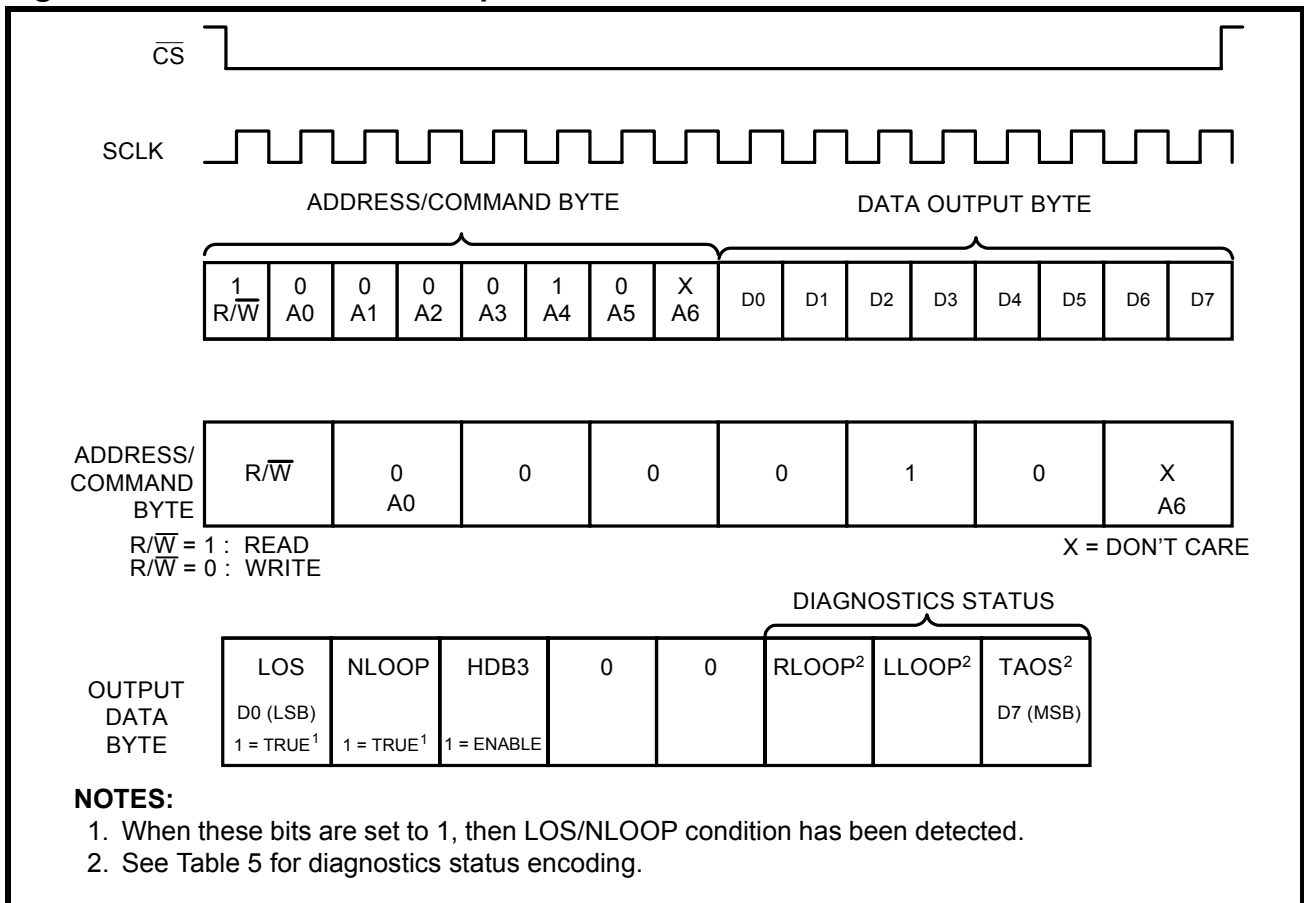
$\overline{CS}$

SCLK

ADDRESS/COMMAND BYTE

DATA OUTPUT BYTE

| 1 R/$\overline{W}$ | 0 A0 | 0 A1 | 0 A2 | 0 A3 | 1 A4 | 0 A5 | X A6 | D0 | D1 | D2 | D3 | D4 | D5 | D6 | D7 |
|---|---|---|---|---|---|---|---|---|---|---|---|---|---|---|---|

| ADDRESS/ COMMAND BYTE | R/$\overline{W}$ | 0 A0 | 0 | 0 | 0 | 1 | 0 | X A6 |
|---|---|---|---|---|---|---|---|---|

R/$\overline{W}$ = 1 : READ
R/$\overline{W}$ = 0 : WRITE

X = DON'T CARE

DIAGNOSTICS STATUS

| OUTPUT DATA BYTE | LOS D0 (LSB) 1 = TRUE$^1$ | NLOOP 1 = TRUE$^1$ | HDB3 1 = ENABLE | 0 | 0 | RLOOP$^2$ | LLOOP$^2$ | TAOS$^2$ D7 (MSB) |
|---|---|---|---|---|---|---|---|---|

NOTES:
1. When these bits are set to 1, then LOS/NLOOP condition has been detected.
2. See Table 5 for diagnostics status encoding.